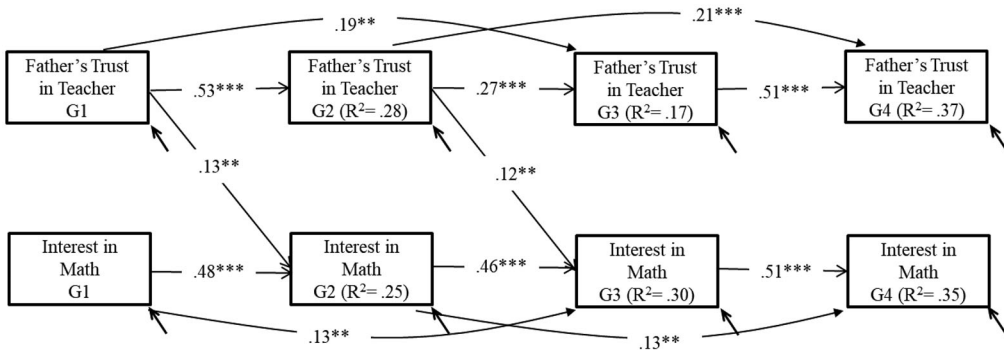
.19**

.21***

Father's Trust in Teacher G1

.53***

Father's Trust in Teacher G2 ($R^2$= .28)

.27***

Father's Trust in Teacher G3 ($R^2$= .17)

.51***

Father's Trust in Teacher G4 ($R^2$= .37)

.13**

.12**

Interest in Math G1

.48***

Interest in Math G2 ($R^2$= .25)

.46***

Interest in Math G3 ($R^2$= .30)

.51***

Interest in Math G4 ($R^2$= .35)

.13**

.13**